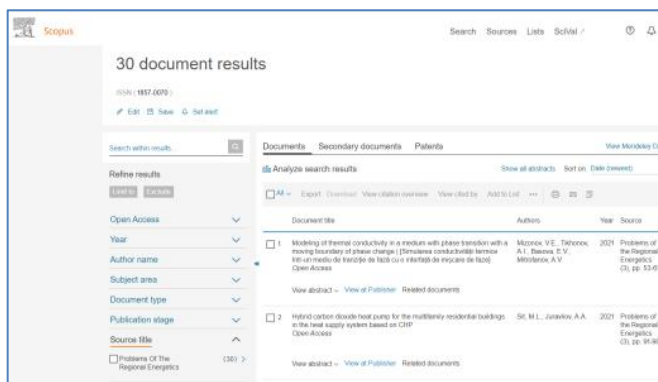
Scopus

Search Sources Lists SciVal

30 document results

ISSN (1857-0070)

Edit Save Set alert

Search within results...

Refine results

Limit to Exclude

Open Access

Year

Author name

Subject area

Document type

Publication stage

Source title

Problems Of The Regional Energetics (30) >

Documents Secondary documents Patents

View Mendeley D

Analyze search results

Show all abstracts Sort on: Date (newest)

All Export Download View citation overview View cited by Add to List ...

| | Document title | Authors | Year | Source |
|---|---|---|---|---|
| 1 | Modeling of thermal conductivity in a medium with phase transition with a moving boundary of phase change [ Simularea conductivității termice într-un mediu de tranziție de fază cu o interfață de mișcare de fază] Open Access | Mizonov, V.E., Tikhonov, A.I., Basova, E.V., Mitrofanov, A.V. | 2021 | Problems of the Regional Energetics (3), pp. 53-6 |
| | View abstract View at Publisher Related documents | | | |
| 2 | Hybrid carbon dioxide heat pump for the multifamily residential buildings in the heat supply system based on CHP Open Access | Sit, M.L., Juravliov, A.A. | 2021 | Problems of the Regional Energetics (3), pp. 95-9 |
| | View abstract View at Publisher Related documents | | | |